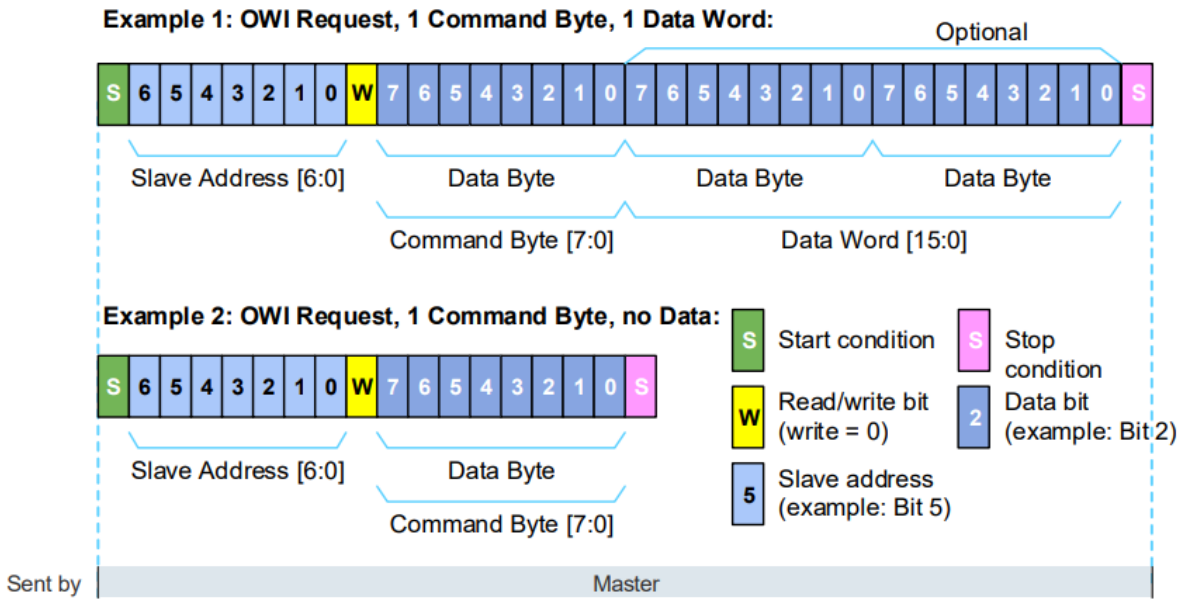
Example 1: OWI Request, 1 Command Byte, 1 Data Word:

Optional

| S | 6 | 5 | 4 | 3 | 2 | 1 | 0 | W | 7 | 6 | 5 | 4 | 3 | 2 | 1 | 0 | 7 | 6 | 5 | 4 | 3 | 2 | 1 | 0 | 7 | 6 | 5 | 4 | 3 | 2 | 1 | 0 | S |
|---|---|---|---|---|---|---|---|---|---|---|---|---|---|---|---|---|---|---|---|---|---|---|---|---|---|---|---|---|---|---|---|---|---|

Slave Address [6:0]
Data Byte
Data Byte
Data Byte
Command Byte [7:0]
Data Word [15:0]

Example 2: OWI Request, 1 Command Byte, no Data:

| S | 6 | 5 | 4 | 3 | 2 | 1 | 0 | W | 7 | 6 | 5 | 4 | 3 | 2 | 1 | 0 | S |
|---|---|---|---|---|---|---|---|---|---|---|---|---|---|---|---|---|---|

Slave Address [6:0]
Data Byte
Command Byte [7:0]

S Start condition
S Stop condition
W Read/write bit (write = 0)
2 Data bit (example: Bit 2)
5 Slave address (example: Bit 5)

Sent by
Master